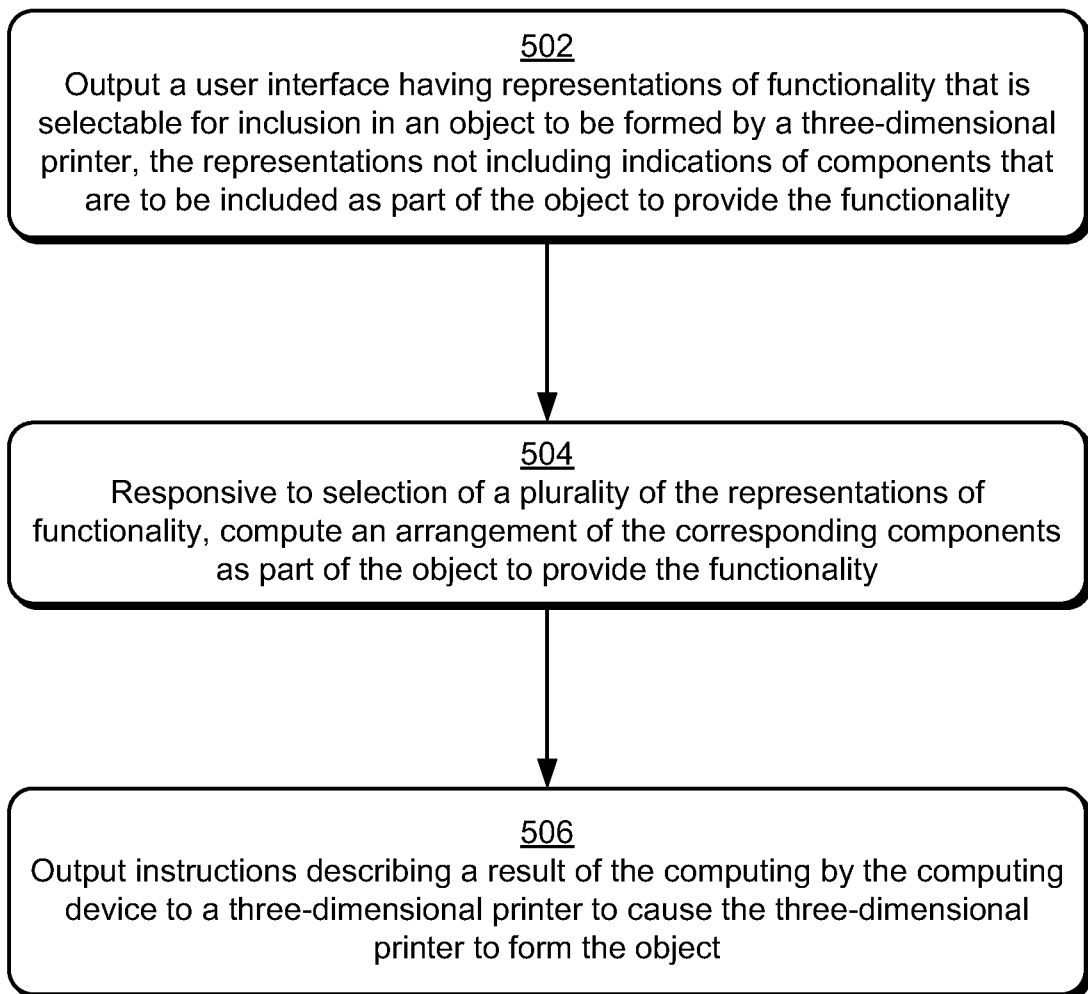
502
Output a user interface having representations of functionality that is selectable for inclusion in an object to be formed by a three-dimensional printer, the representations not including indications of components that are to be included as part of the object to provide the functionality

504
Responsive to selection of a plurality of the representations of functionality, compute an arrangement of the corresponding components as part of the object to provide the functionality

506
Output instructions describing a result of the computing by the computing device to a three-dimensional printer to cause the three-dimensional printer to form the object